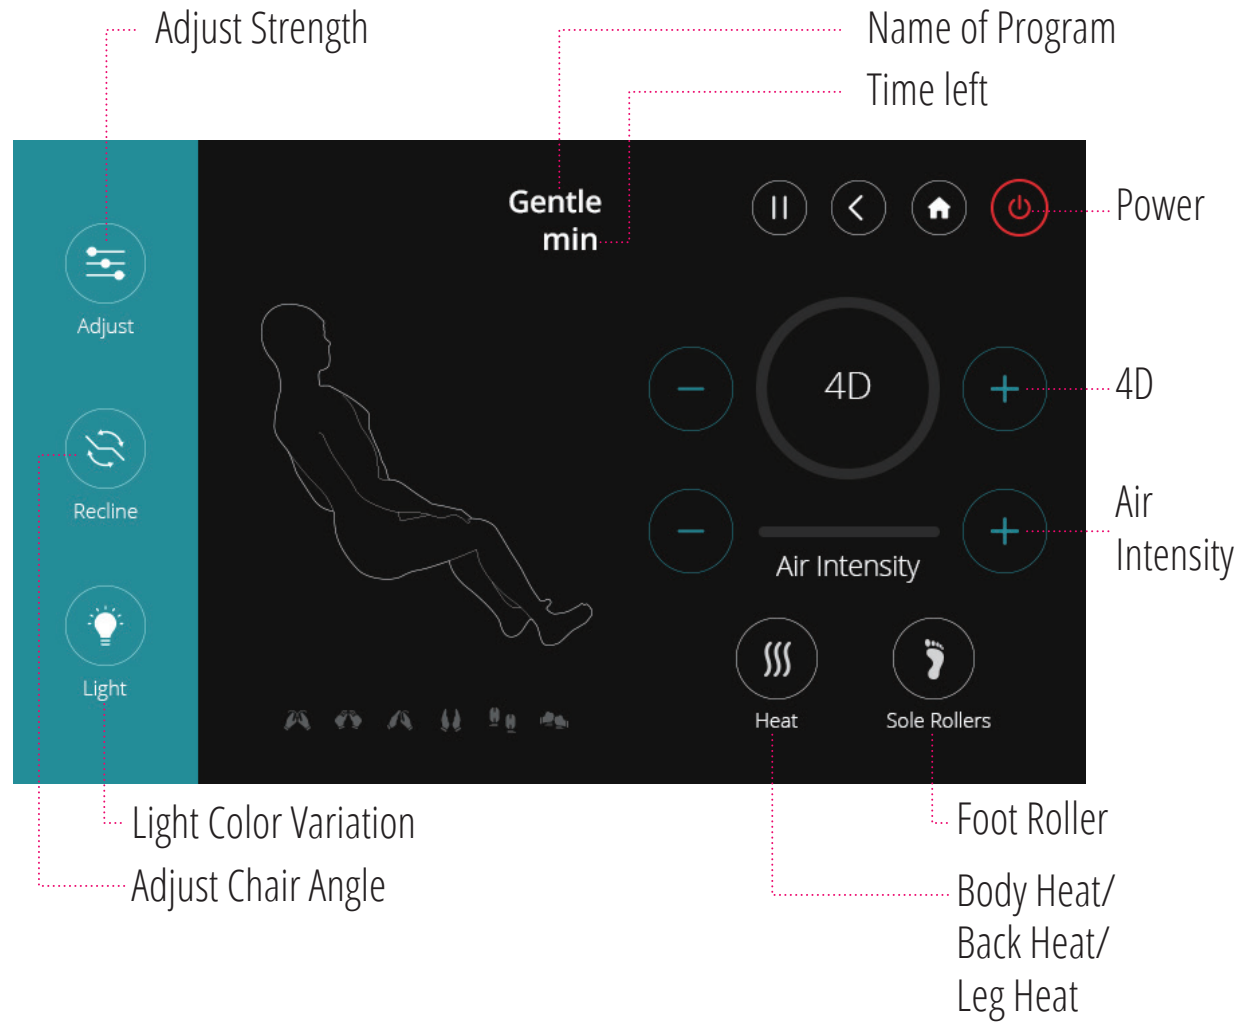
Adjust Strength

Name of Program

Time left

Gentle
min

Power

Adjust

4D

4D

Recline

Air Intensity

Air Intensity

Light

Heat

Sole Rollers

Light Color Variation

Adjust Chair Angle

Foot Roller

Body Heat/ Back Heat/ Leg Heat